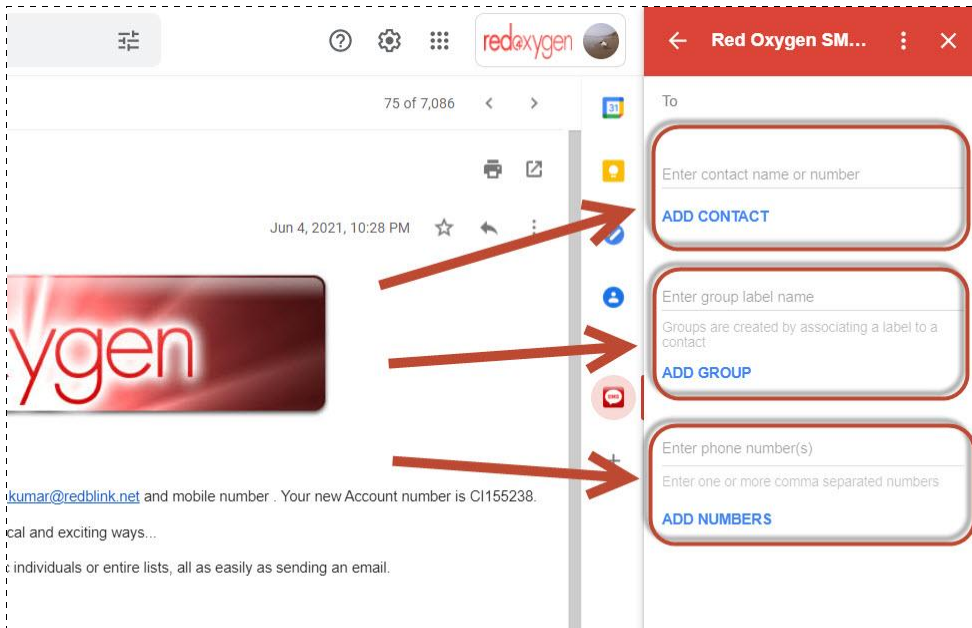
redoxygen

75 of 7,086

Jun 4, 2021, 10:28 PM

ygen

kumar@redblink.net and mobile number . Your new Account number is CI155238.

cal and exciting ways...

individuals or entire lists, all as easily as sending an email.

31

SMS

Red Oxygen SM...

To

Enter contact name or number

ADD CONTACT

Enter group label name

Groups are created by associating a label to a contact

ADD GROUP

Enter phone number(s)

Enter one or more comma separated numbers

ADD NUMBERS